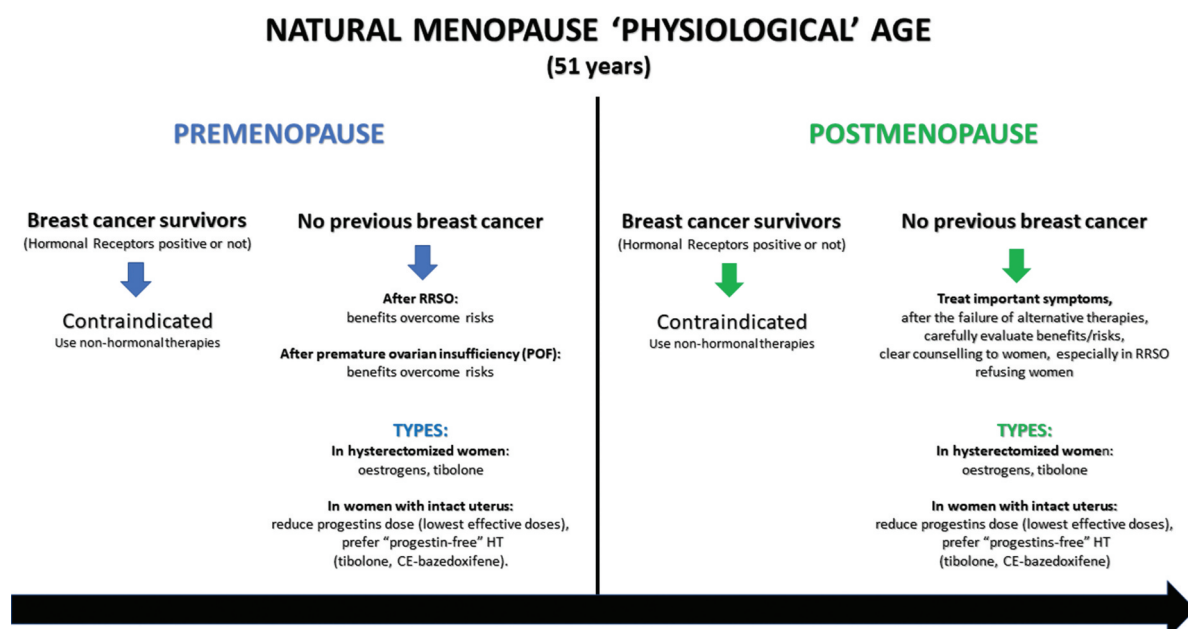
NATURAL MENOPAUSE 'PHYSIOLOGICAL' AGE
(51 years)

PREMENOPAUSE

Breast cancer survivors
(Hormonal Receptors positive or not)

Contraindicated
Use non-hormonal therapies

No previous breast cancer

After RRSO:
benefits overcome risks

After premature ovarian insufficiency (POF):
benefits overcome risks

TYPES:
In hysterectomized women:
oestrogens, tibolone

In women with intact uterus:
reduce progestins dose (lowest effective doses), prefer "progestin-free" HT (tibolone, CE-bazedoxifene).

POSTMENOPAUSE

Breast cancer survivors
(Hormonal Receptors positive or not)

Contraindicated
Use non-hormonal therapies

No previous breast cancer

Treat important symptoms,
after the failure of alternative therapies, carefully evaluate benefits/risks, clear counselling to women, especially in RRSO refusing women

TYPES:
In hysterectomized women:
oestrogens, tibolone

In women with intact uterus:
reduce progestins dose (lowest effective doses), prefer "progestins-free" HT (tibolone, CE-bazedoxifene)